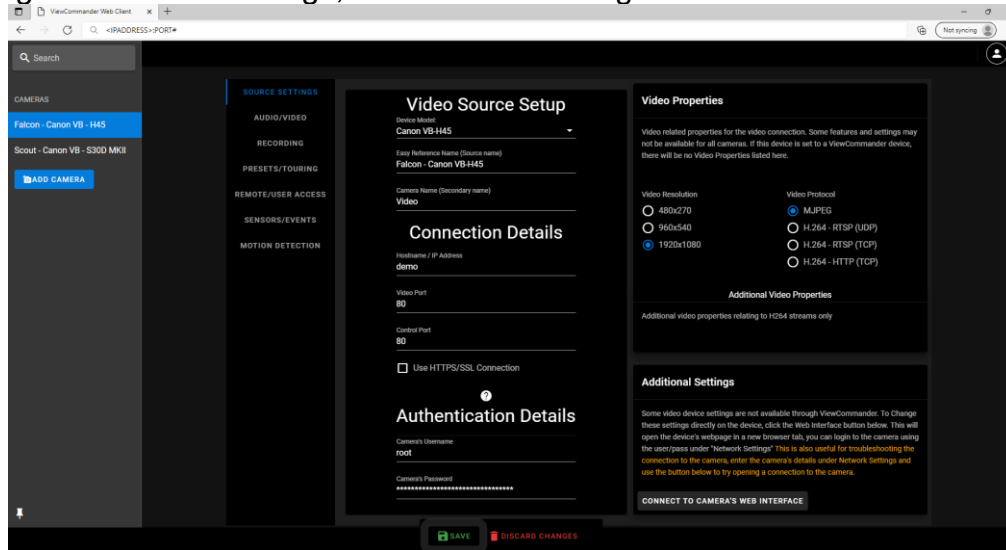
ViewCommander Web Client
<IPADDRESS>:PORT#
Not syncing

Search

CAMERAS
Falcon - Canon VB - H45
Scout - Canon VB - S30D MKII
ADD CAMERA

SOURCE SETTINGS
AUDIO/VIDEO
RECORDING
PRESETS/TOURING
REMOTE/USER ACCESS
SENSORS/EVENTS
MOTION DETECTION

Video Source Setup
Device Model
Canon VB-H45
Easy Reference Name (Source name)
Falcon - Canon VB-H45
Camera Name (Secondary name)
Video

Connection Details
Hostname / IP Address
demo
Video Port
80
Control Port
80
Use HTTPS/SSL Connection

Authentication Details
Camera's Username
root
Camera's Password
********************************

Video Properties
Video related properties for the video connection. Some features and settings may not be available for all cameras. If this device is set to a ViewCommander device, there will be no Video Properties listed here.

Video Resolution
480x270
960x540
1920x1080

Video Protocol
MJPEG
H.264 - RTSP (UDP)
H.264 - RTSP (TCP)
H.264 - HTTP (TCP)

Additional Video Properties
Additional video properties relating to H264 streams only

Additional Settings
Some video device settings are not available through ViewCommander. To Change these settings directly on the device, click the Web Interface button below. This will open the device's webpage in a new browser tab, you can login to the camera using the user/pass under "Network Settings" This is also useful for troubleshooting the connection to the camera, enter the camera's details under Network Settings and use the button below to try opening a connection to the camera.

CONNECT TO CAMERA'S WEB INTERFACE

SAVE
DISCARD CHANGES